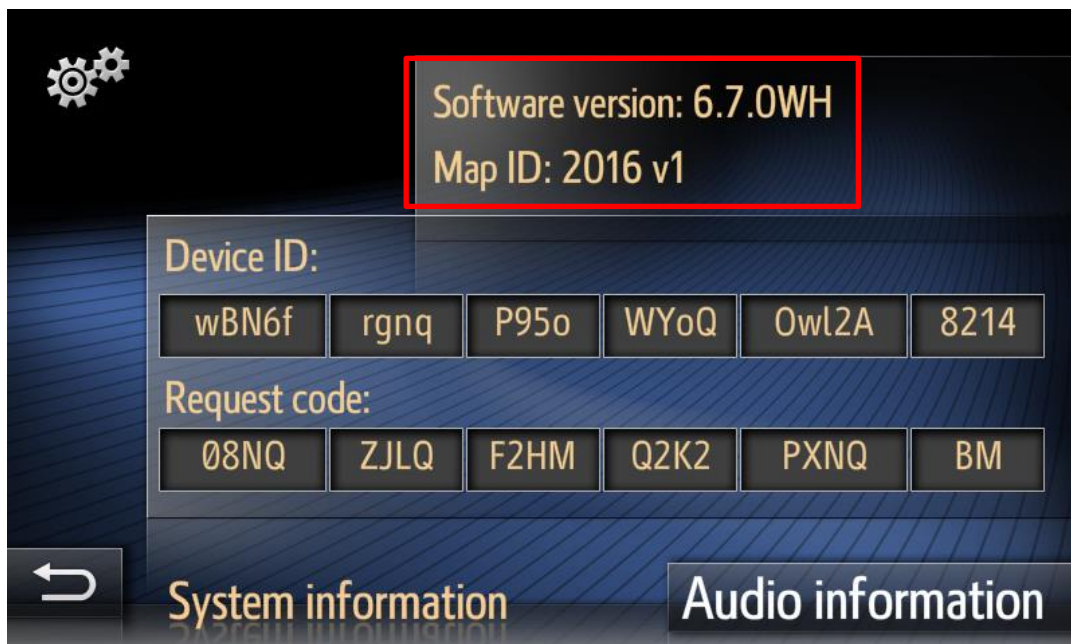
Software version: 6.7.0WH
Map ID: 2016 v1

Device ID:

| wBN6f | rgnq | P95o | WYoQ | Owl2A | 8214 |
|---|---|---|---|---|---|

Request code:

| Ø8NQ | ZJLQ | F2HM | Q2K2 | PXNQ | BM |
|---|---|---|---|---|---|

System information
Audio information